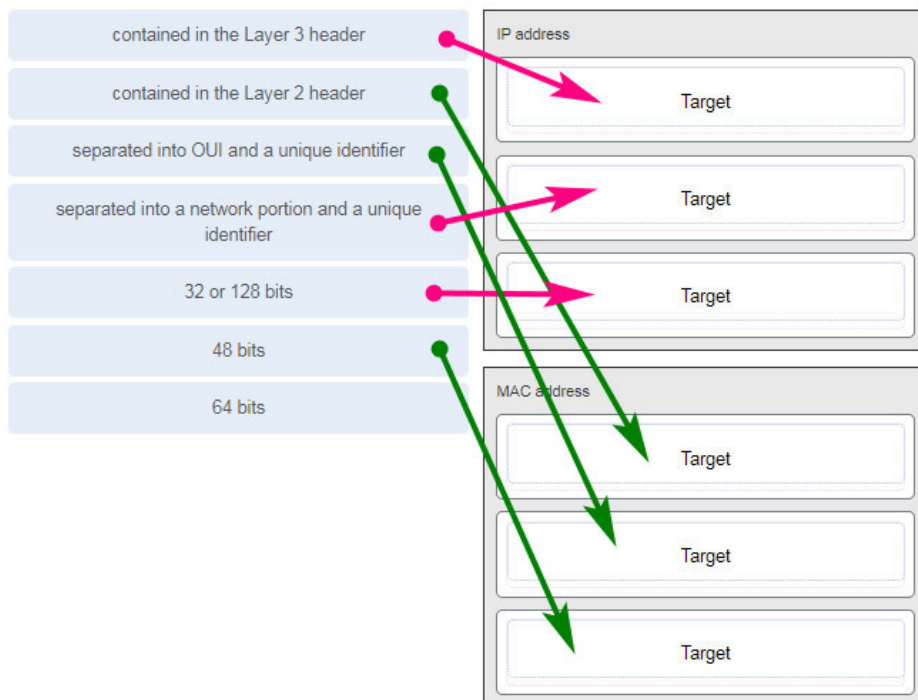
contained in the Layer 3 header

contained in the Layer 2 header

separated into OUI and a unique identifier

separated into a network portion and a unique identifier

32 or 128 bits

48 bits

64 bits

IP address

Target

Target

Target

MAC address

Target

Target

Target